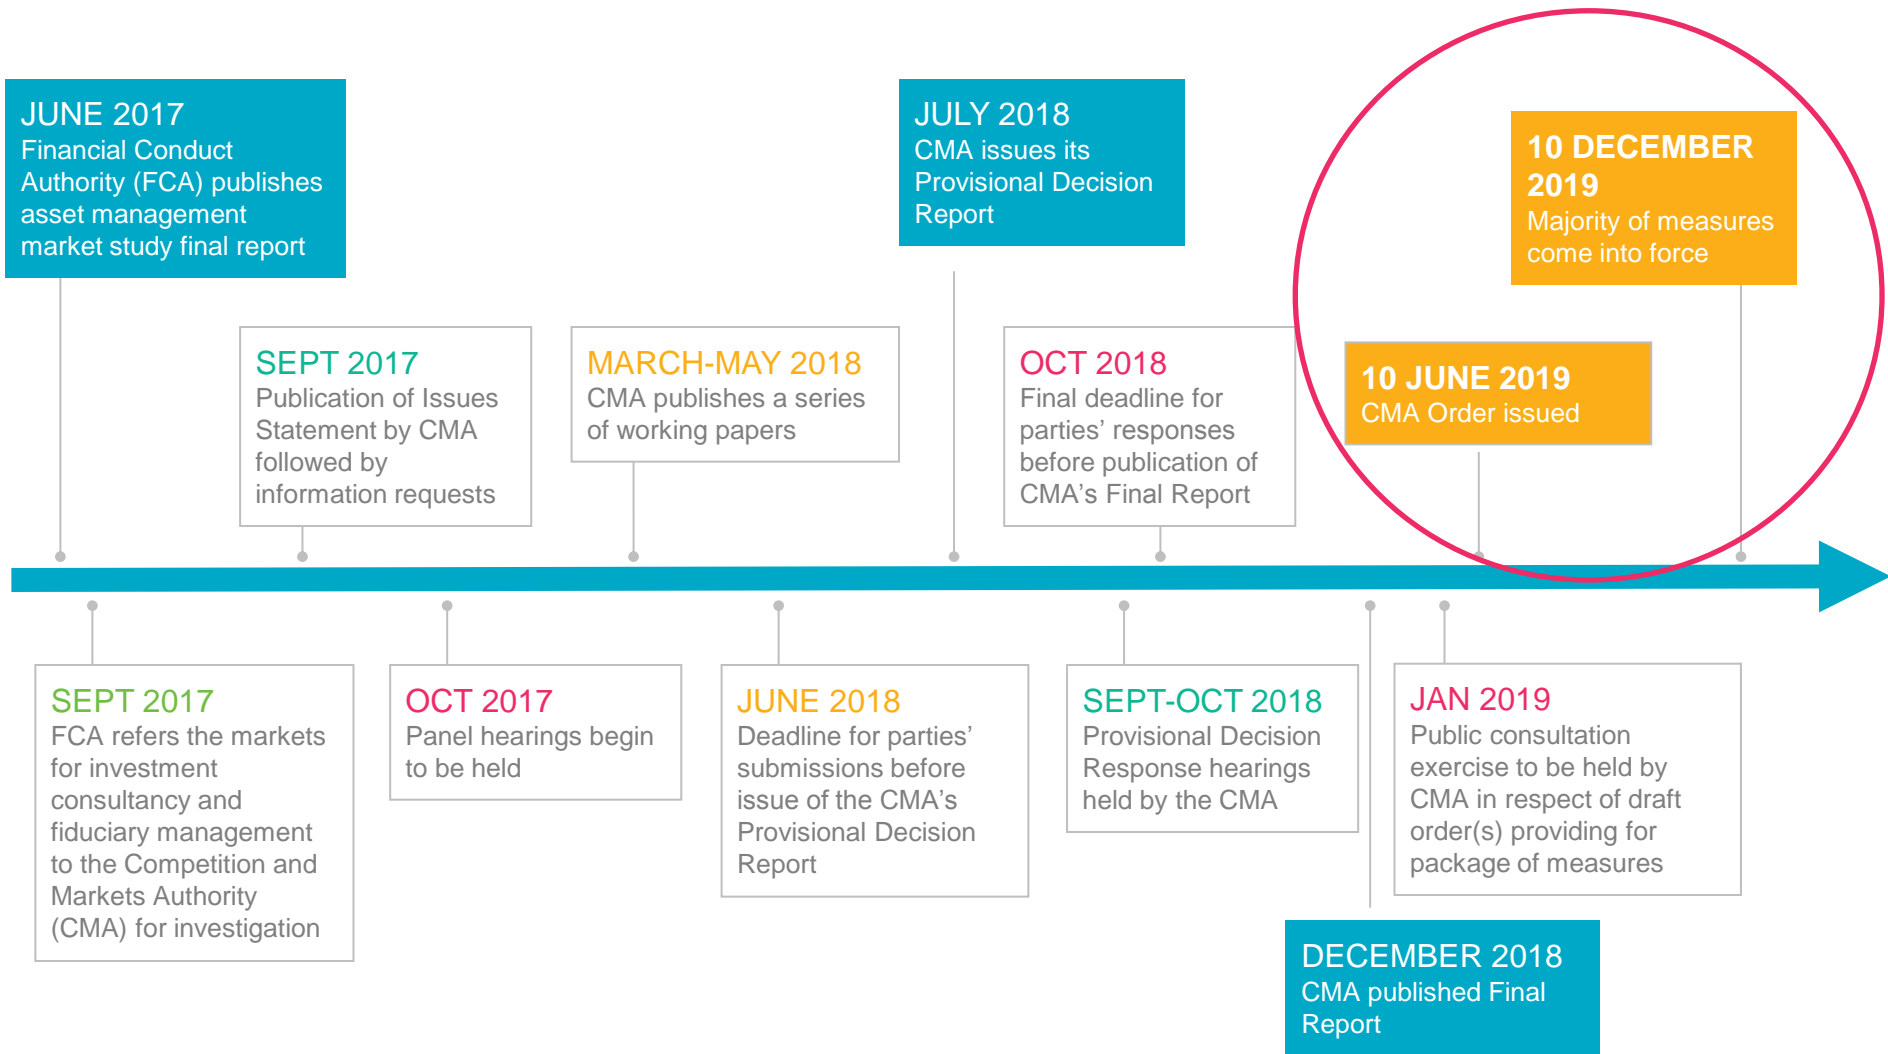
JUNE 2017
Financial Conduct Authority (FCA) publishes asset management market study final report

SEPT 2017
FCA refers the markets for investment consultancy and fiduciary management to the Competition and Markets Authority (CMA) for investigation

SEPT 2017
Publication of Issues Statement by CMA followed by information requests

OCT 2017
Panel hearings begin to be held

MARCH-MAY 2018
CMA publishes a series of working papers

JUNE 2018
Deadline for parties' submissions before issue of the CMA's Provisional Decision Report

JULY 2018
CMA issues its Provisional Decision Report

SEPT-OCT 2018
Provisional Decision Response hearings held by the CMA

OCT 2018
Final deadline for parties' responses before publication of CMA's Final Report

DECEMBER 2018
CMA published Final Report

JAN 2019
Public consultation exercise to be held by CMA in respect of draft order(s) providing for package of measures

10 JUNE 2019
CMA Order issued

10 DECEMBER 2019
Majority of measures come into force